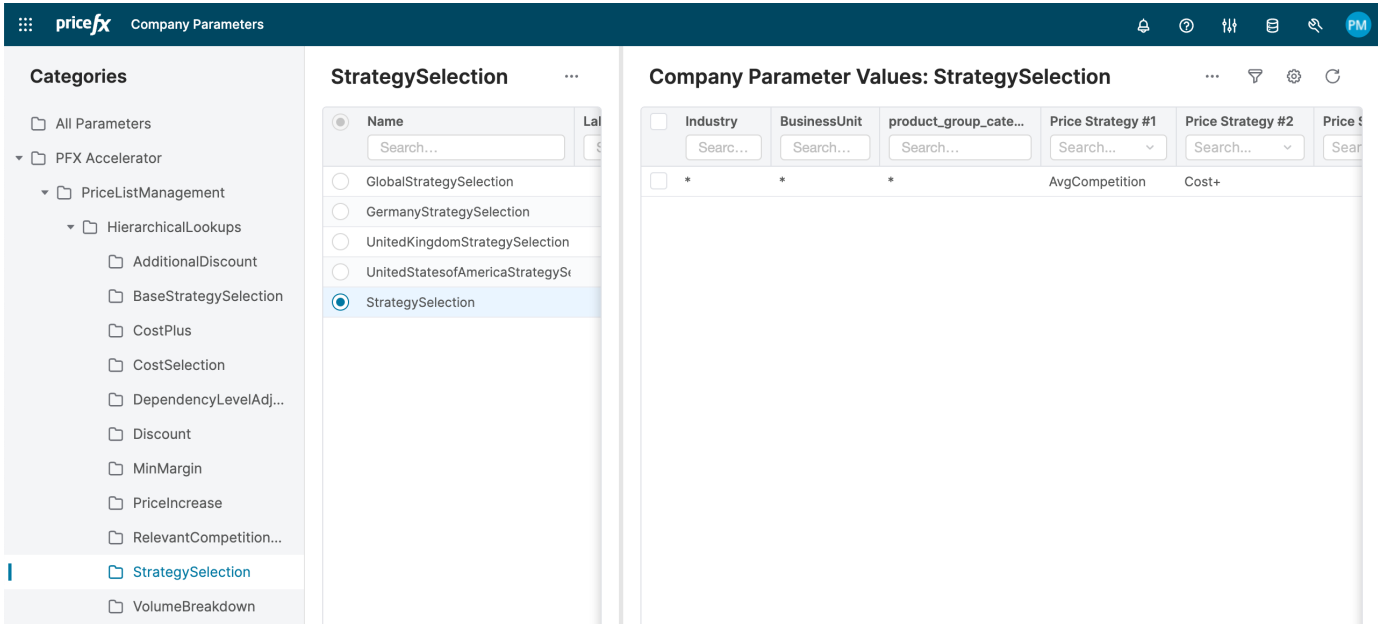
pricefx Company Parameters

PM

Categories

All Parameters
PFX Accelerator
PriceListManagement
HierarchicalLookups
AdditionalDiscount
BaseStrategySelection
CostPlus
CostSelection
DependencyLevelAdj...
Discount
MinMargin
PriceIncrease
RelevantCompetition...
StrategySelection
VolumeBreakdown

StrategySelection ···

| Name | Lal |
|---|---|
| Search... | |
| GlobalStrategySelection | |
| GermanyStrategySelection | |
| UnitedKingdomStrategySelection | |
| UnitedStatesofAmericaStrategySe | |
| StrategySelection | |

Company Parameter Values: StrategySelection ···

| Industry | BusinessUnit | product_group_cate... | Price Strategy #1 | Price Strategy #2 | Price S |
|---|---|---|---|---|---|
| Searc... | Search... | Search... | Search... | Search... | Sear |
| * | * | * | AvgCompetition | Cost+ | |